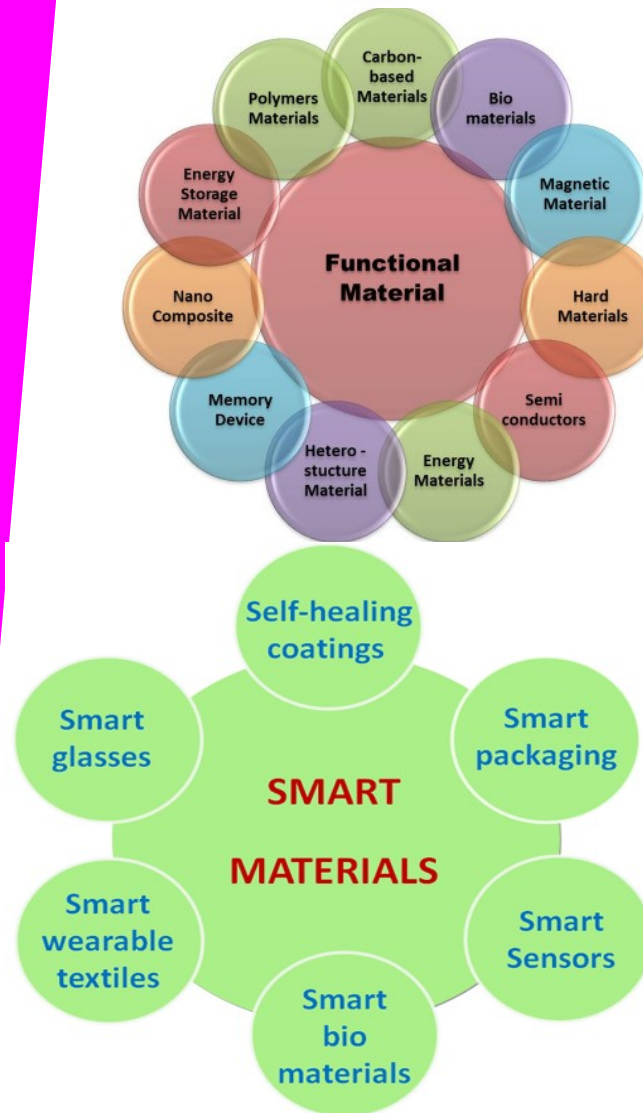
Functional Material

Carbon-based Materials

Bio materials

Magnetic Material

Hard Materials

Semi conductors

Energy Materials

Hetero - stucture Material

Memory Device

Nano Composite

Energy Storage Material

Polymers Materials

SMART MATERIALS

Self-healing coatings

Smart packaging

Smart Sensors

Smart bio materials

Smart wearable textiles

Smart glasses